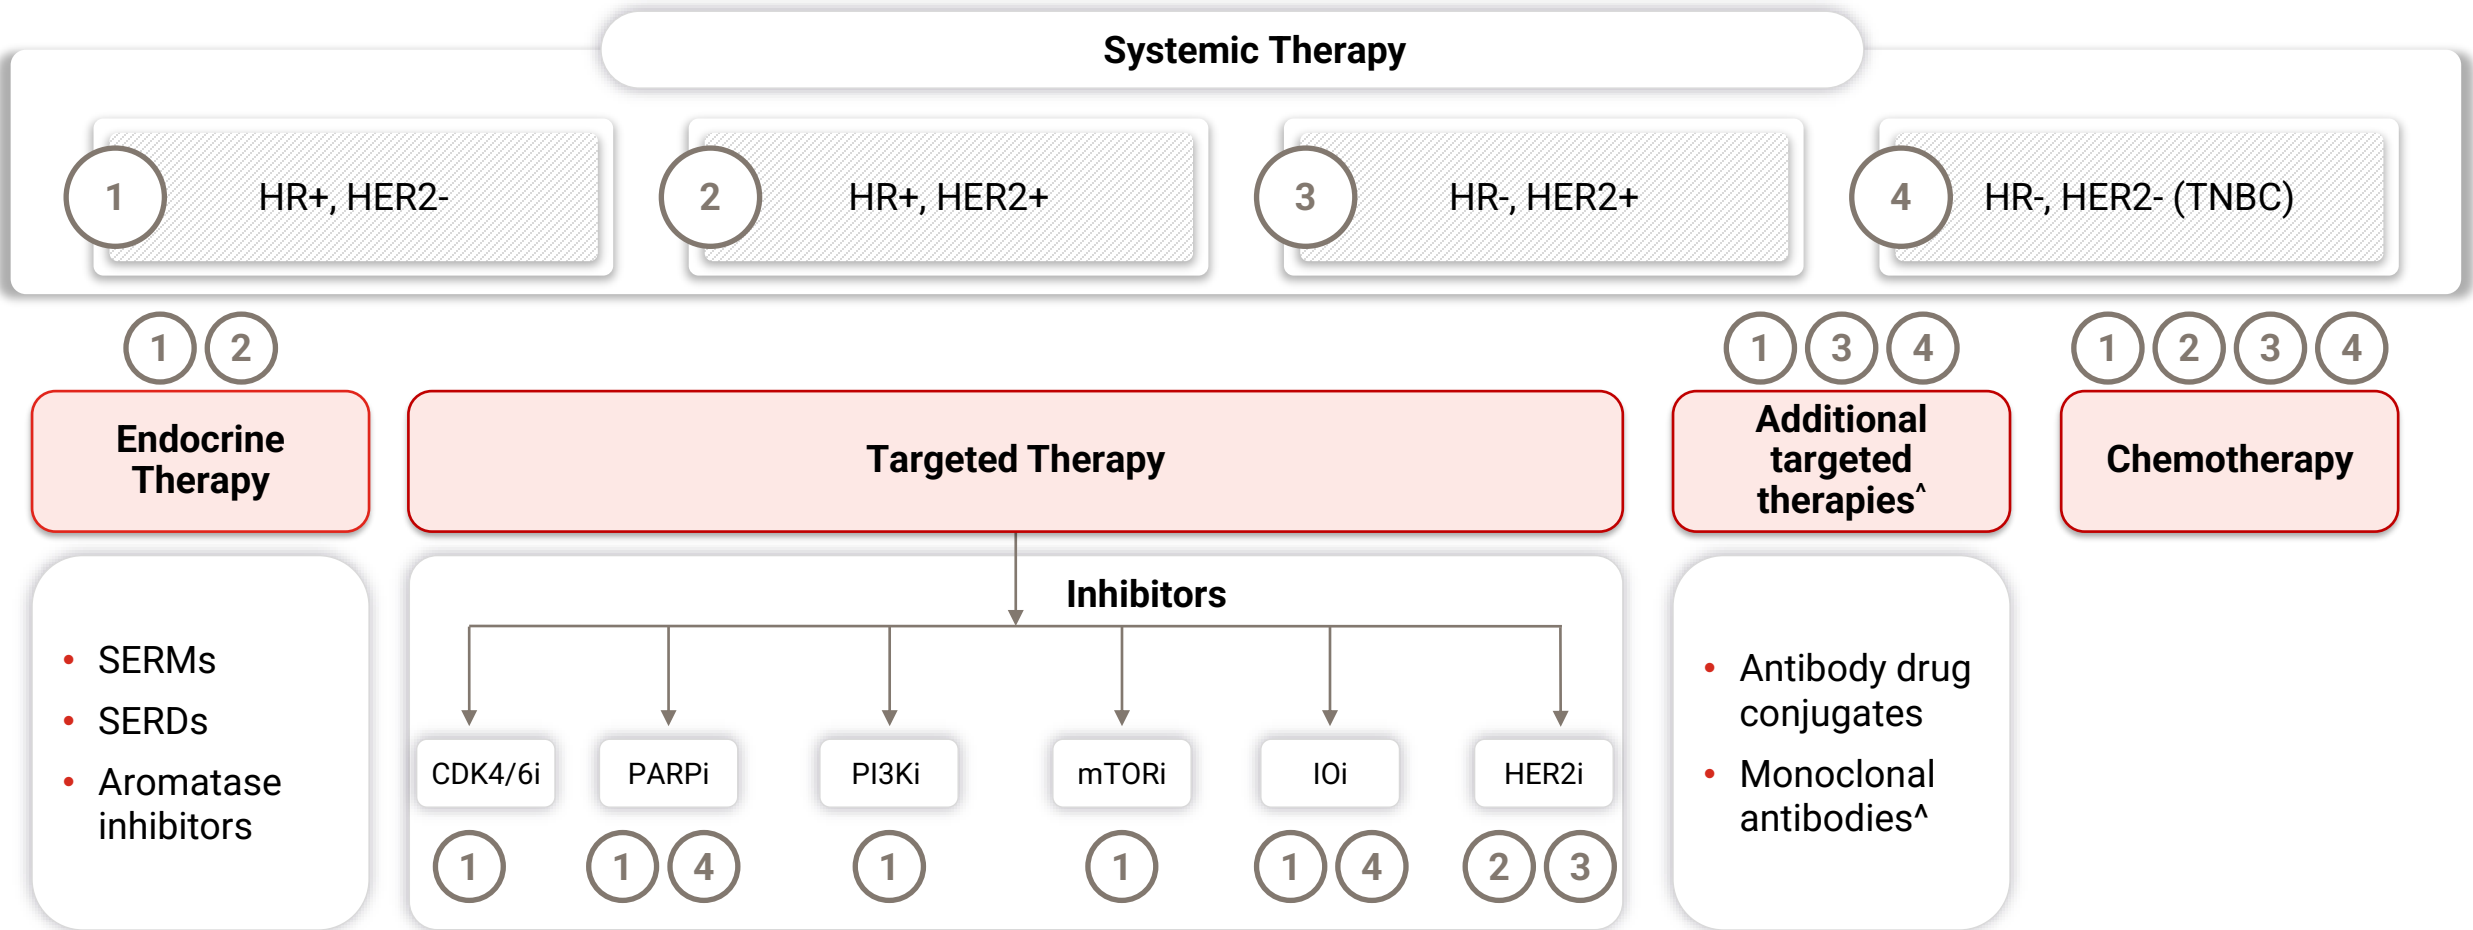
Systemic Therapy

1 HR+, HER2-

2 HR+, HER2+

3 HR-, HER2+

4 HR-, HER2- (TNBC)

1 2

Endocrine Therapy

Targeted Therapy

1 3 4

Additional targeted therapies^

1 2 3 4

Chemotherapy

- SERMs
- SERDs
- Aromatase inhibitors

Inhibitors

CDK4/6i
1

PARPi
1 4

PI3Ki
1

mTORi
1

IOi
1 4

HER2i
2 3

- Antibody drug conjugates
- Monoclonal antibodies^